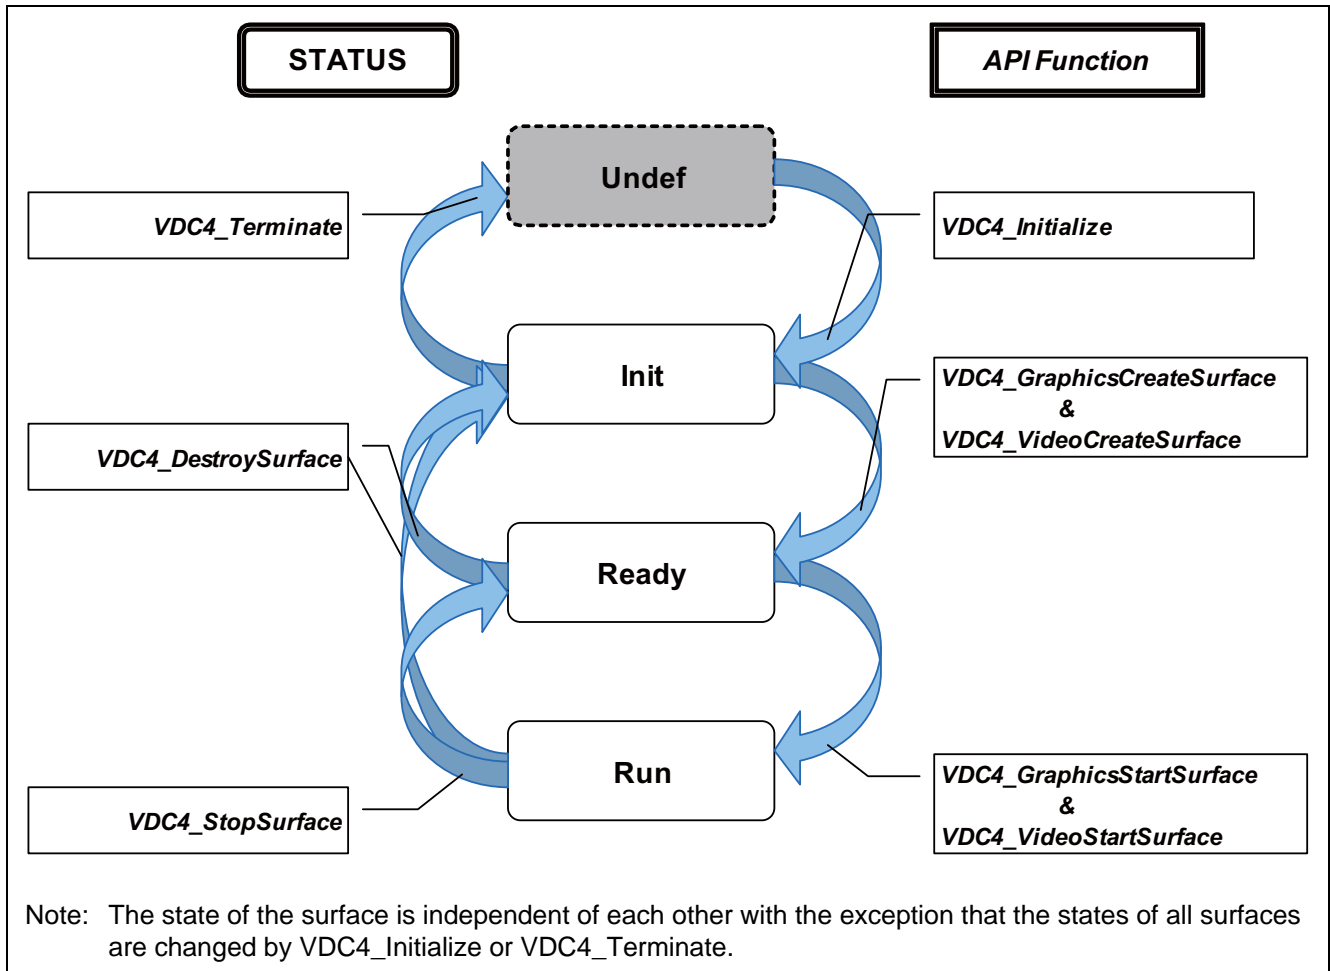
STATUS

API Function

Undef

VDC4_Terminate

VDC4_Initialize

Init

VDC4_GraphicsCreateSurface & VDC4_VideoCreateSurface

VDC4_DestroySurface

Ready

Run

VDC4_StopSurface

VDC4_GraphicsStartSurface & VDC4_VideoStartSurface

Note: The state of the surface is independent of each other with the exception that the states of all surfaces are changed by VDC4_Initialize or VDC4_Terminate.